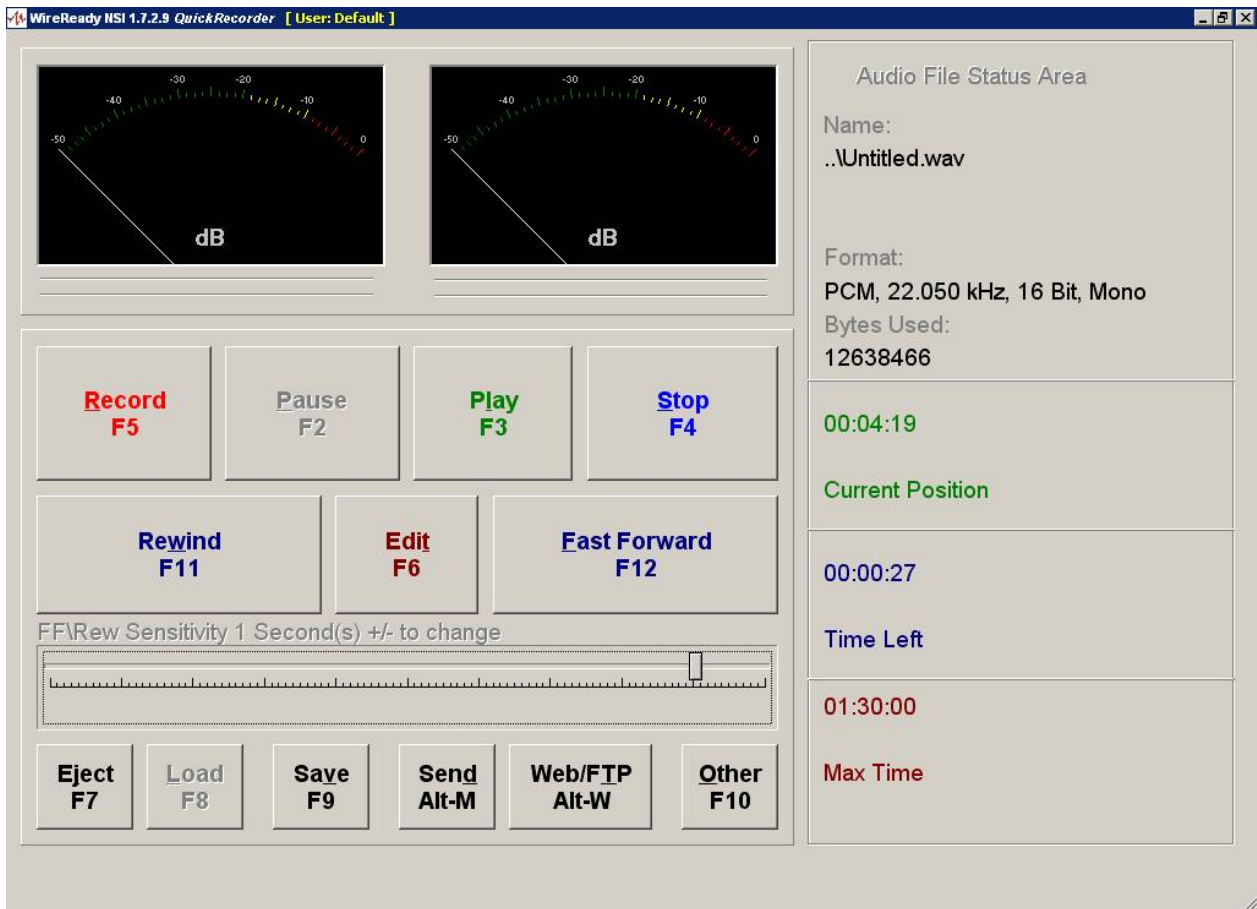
WireReady NSI 1.7.2.9 QuickRecorder [ User: Default ]

-50 -40 -30 -20 -10 0
dB

-50 -40 -30 -20 -10 0
dB

Audio File Status Area

Name:
..\Untitled.wav

Format:
PCM, 22.050 kHz, 16 Bit, Mono
Bytes Used:
12638466

Record
F5

Pause
F2

Play
F3

Stop
F4

00:04:19

Current Position

Rewind
F11

Edit
F6

Fast Forward
F12

00:00:27

Time Left

FF\Rew Sensitivity 1 Second(s) +/- to change

01:30:00

Max Time

Eject
F7

Load
F8

Save
F9

Send
Alt-M

Web/FTP
Alt-W

Other
F10